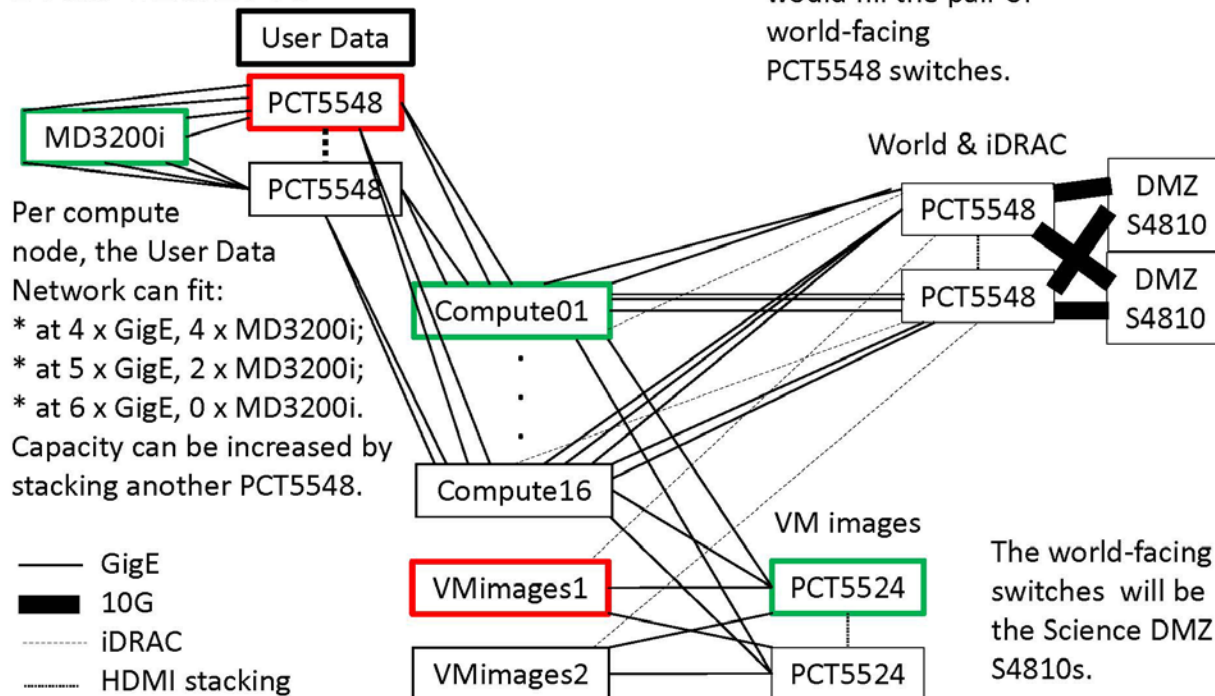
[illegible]

User Data

PCT5548

MD3200i

PCT5548

Per compute node, the User Data Network can fit:
* at 4 x GigE, 4 x MD3200i;
* at 5 x GigE, 2 x MD3200i;
* at 6 x GigE, 0 x MD3200i.
Capacity can be increased by stacking another PCT5548.

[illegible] would fill the pair of world-facing PCT5548 switches.

World & iDRAC

PCT5548

PCT5548

DMZ S4810

DMZ S4810

Compute01

Compute16

VM images

VMimages1

PCT5524

VMimages2

PCT5524

The world-facing switches will be the Science DMZ S4810s.

GigE
10G
iDRAC
HDMI stacking